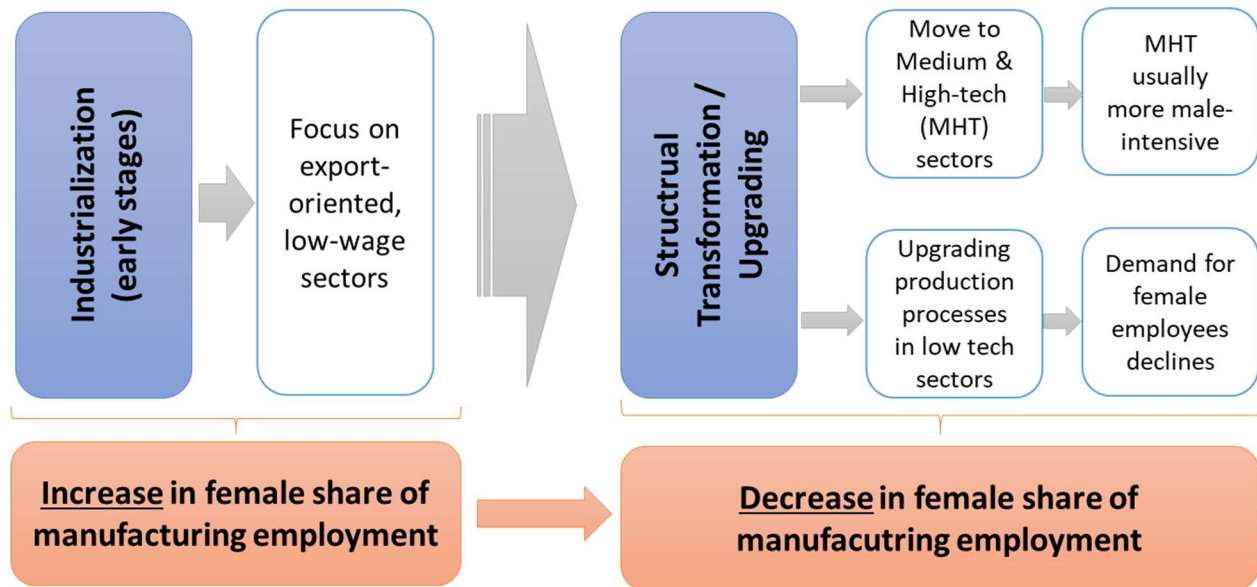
Industrialization (early stages)

Focus on export-oriented, low-wage sectors

Structrual Transformation / Upgrading

Move to Medium & High-tech (MHT) sectors

MHT usually more male-intensive

Upgrading production processes in low tech sectors

Demand for female employees declines

Increase in female share of manufacturing employment

Decrease in female share of manufacutring employment